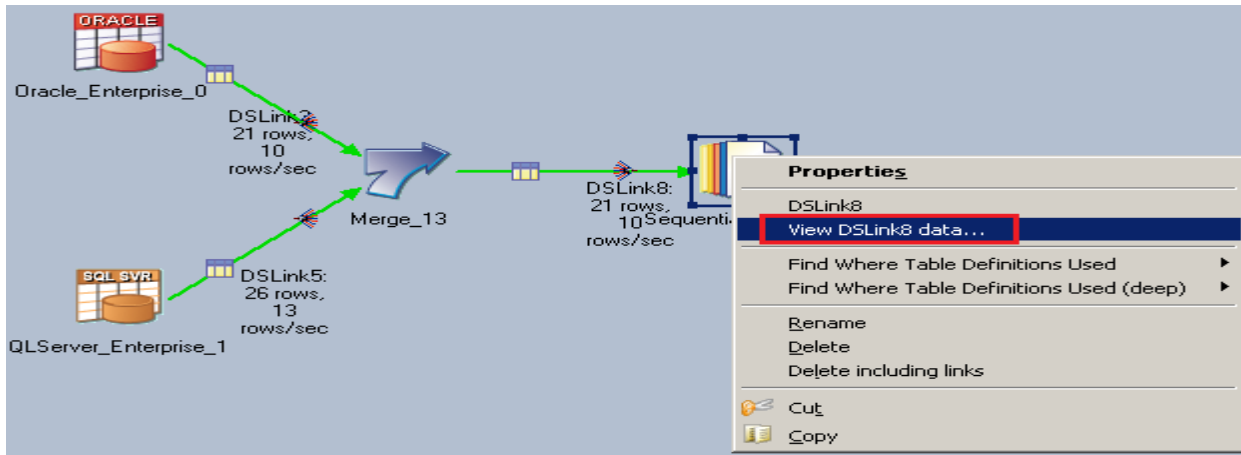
ORACLE

Oracle_Enterprise_0

DSLink3: 21 rows, 10 rows/sec

Merge_13

SQL SVR

DSLink5: 26 rows, 13 rows/sec

QLServer_Enterprise_1

DSLink8: 21 rows, 10 rows/sec

Sequenti

Properties

DSLink8

View DSLink8 data...

Find Where Table Definitions Used

Find Where Table Definitions Used (deep)

Rename

Delete

Delete including links

Cut

Copy